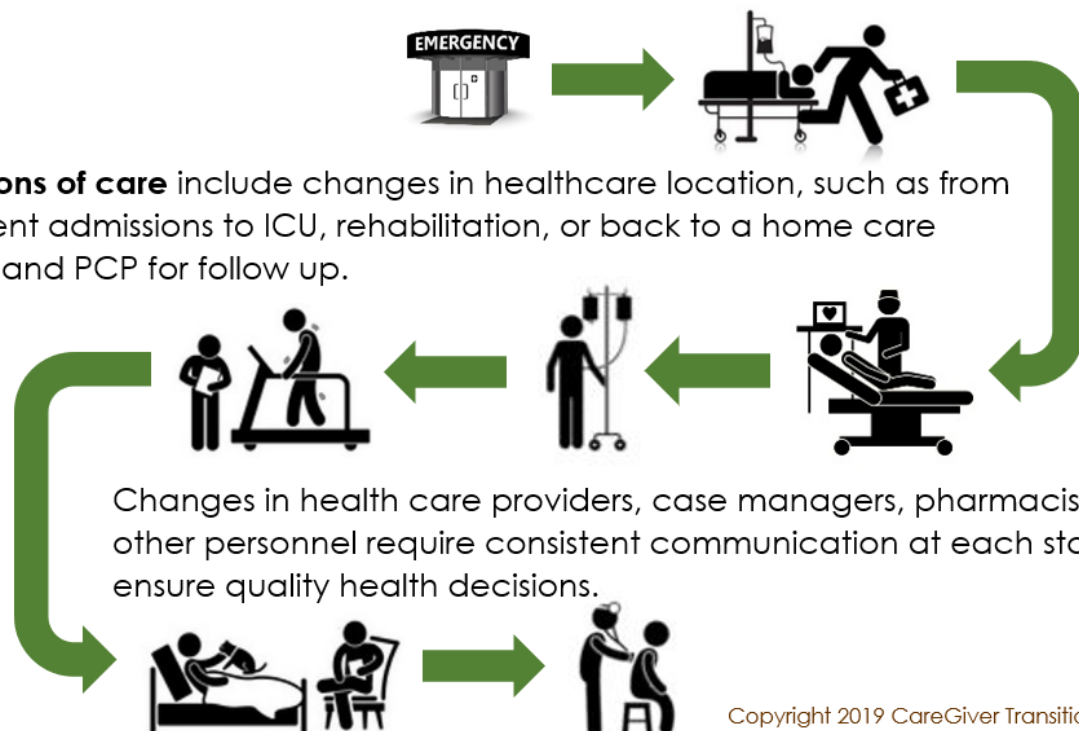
EMERGENCY

ons of care include changes in healthcare location, such as from ent admissions to ICU, rehabilitation, or back to a home care and PCP for follow up.

Changes in health care providers, case managers, pharmacis other personnel require consistent communication at each sta ensure quality health decisions.

Copyright 2019 CareGiver Transitio